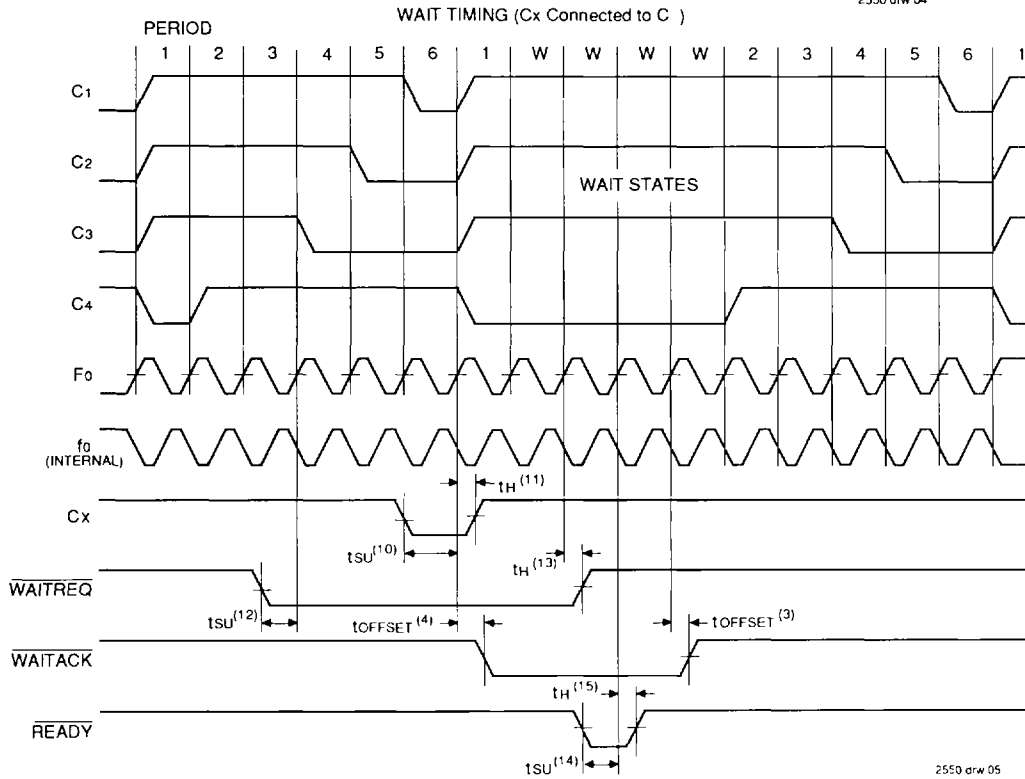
2550 drw 04

WAIT TIMING (Cx Connected to C )

PERIOD

1 2 3 4 5 6 1 W W W W 2 3 4 5 6 1

$C_1$

$C_2$

WAIT STATES

$C_3$

$C_4$

$F_0$

$f_0$ (INTERNAL)

Cx

$t_H^{(11)}$

$t_{SU}^{(10)}$

$t_H^{(13)}$

$\overline{WAITREQ}$

$t_{SU}^{(12)}$

$t_{OFFSET}^{(4)}$

$t_{OFFSET}^{(3)}$

$\overline{WAITACK}$

$t_H^{(15)}$

$\overline{READY}$

$t_{SU}^{(14)}$

2550 drw 05